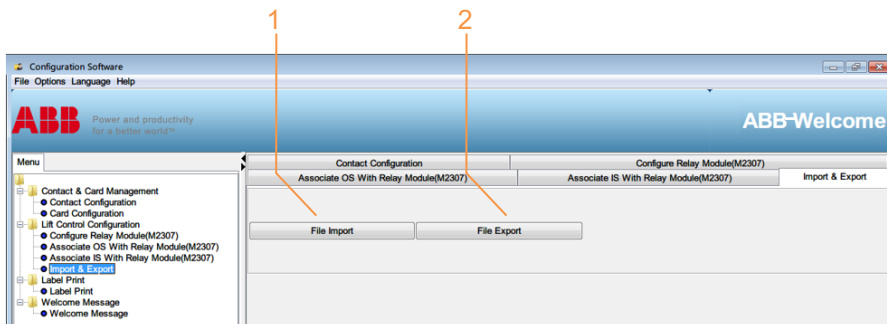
1
2
Configuration Software
File Options Language Help
ABB Power and productivity for a better world™
ABB-Welcome
Menu
Contact & Card Management
Contact Configuration
Card Configuration
Lift Control Configuration
Configure Relay Module(M2307)
Associate OS With Relay Module(M2307)
Associate IS With Relay Module(M2307)
Import & Export
Label Print
Label Print
Welcome Message
Welcome Message
Contact Configuration
Configure Relay Module(M2307)
Associate OS With Relay Module(M2307)
Associate IS With Relay Module(M2307)
Import & Export
File Import
File Export